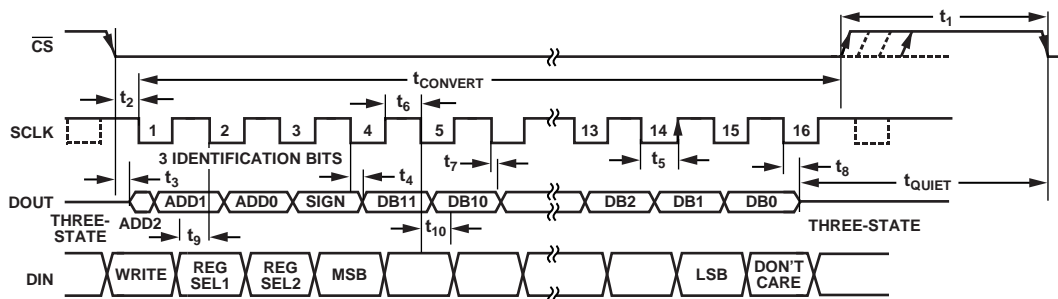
$t_1$

$\overline{CS}$

$t_{CONVERT}$

$t_2$

$t_6$

SCLK

1 2 3 4 5 13 14 15 16

3 IDENTIFICATION BITS

$t_7$

$t_5$

$t_3$

$t_4$

$t_8$

$t_{QUIET}$

DOUT

ADD1 ADD0 SIGN DB11 DB10 DB2 DB1 DB0

THREE-STATE

ADD2

$t_9$

$t_{10}$

THREE-STATE

DIN

WRITE

REG SEL1

REG SEL2

MSB

LSB

DON'T CARE